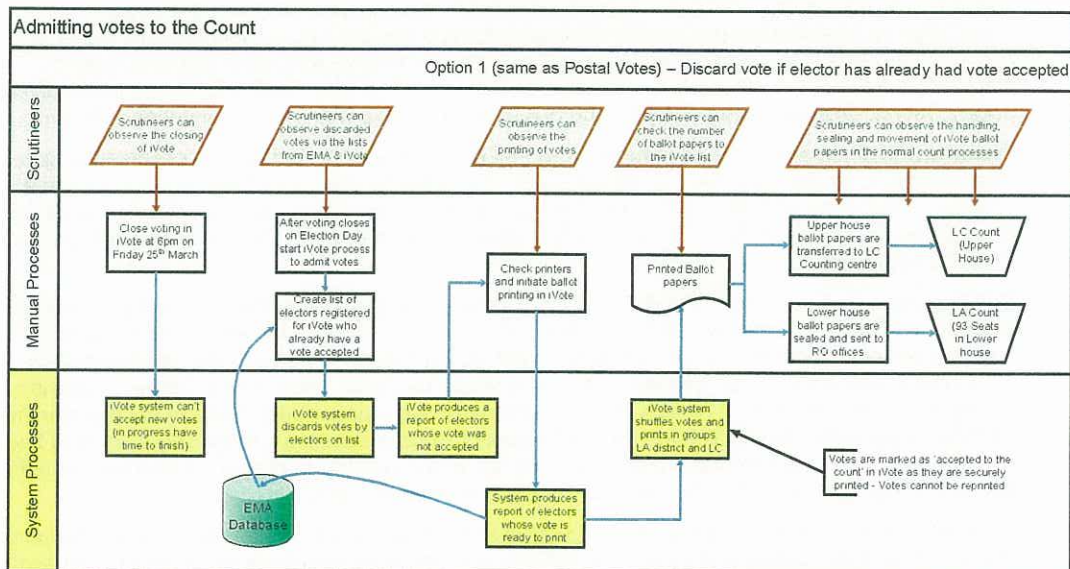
Admitting votes to the Count

Option 1 (same as Postal Votes) – Discard vote if elector has already had vote accepted

Scrutineers

Manual Processes

System Processes

Scrutineers can observe the closing of iVote

Scrutineers can observe discarded votes via the lists from EMA & iVote

Scrutineers can observe the printing of votes

Scrutineers can check the number of ballot papers to the iVote list

Scrutineers can observe the handling, sealing and movement of iVote ballot papers in the normal count processes

Close voting in iVote at 6pm on Friday 25$^{th}$ March

After voting closes on Election Day start iVote process to admit votes

Create list of electors registered for iVote who already have a vote accepted

Check printers and initiate ballot printing in iVote

Printed Ballot papers

Upper house ballot papers are transferred to LC Counting centre

LC Count (Upper House)

Lower house ballot papers are sealed and sent to RO offices

LA Count (93 Seats in Lower house

iVote system can't accept new votes (in progress have time to finish)

iVote system discards votes by electors on list

iVote produces a report of electors whose vote was not accepted

iVote system shuffles votes and prints in groups LA district and LC

Votes are marked as 'accepted to the count' in iVote as they are securely printed - Votes cannot be reprinted

EMA Database

System produces report of electors whose vote is ready to print